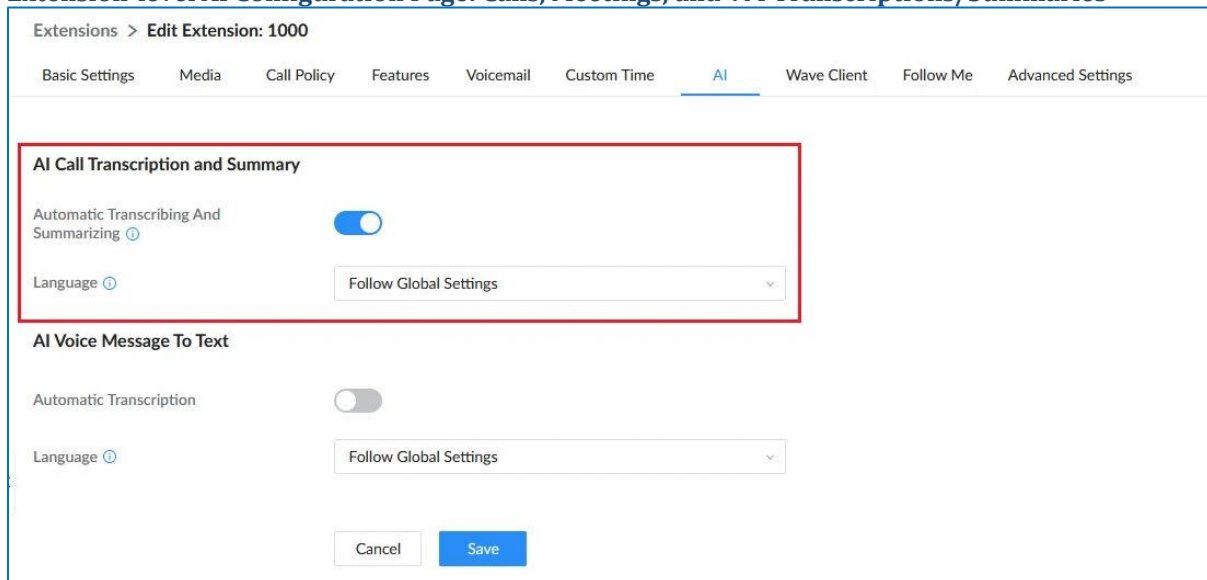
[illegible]

Extensions > Edit Extension: 1000

Basic Settings Media Call Policy Features Voicemail Custom Time AI Wave Client Follow Me Advanced Settings

AI Call Transcription and Summary

Automatic Transcribing And Summarizing ⓘ

Language ⓘ

Follow Global Settings

AI Voice Message To Text

Automatic Transcription

Language ⓘ

Follow Global Settings

Cancel Save